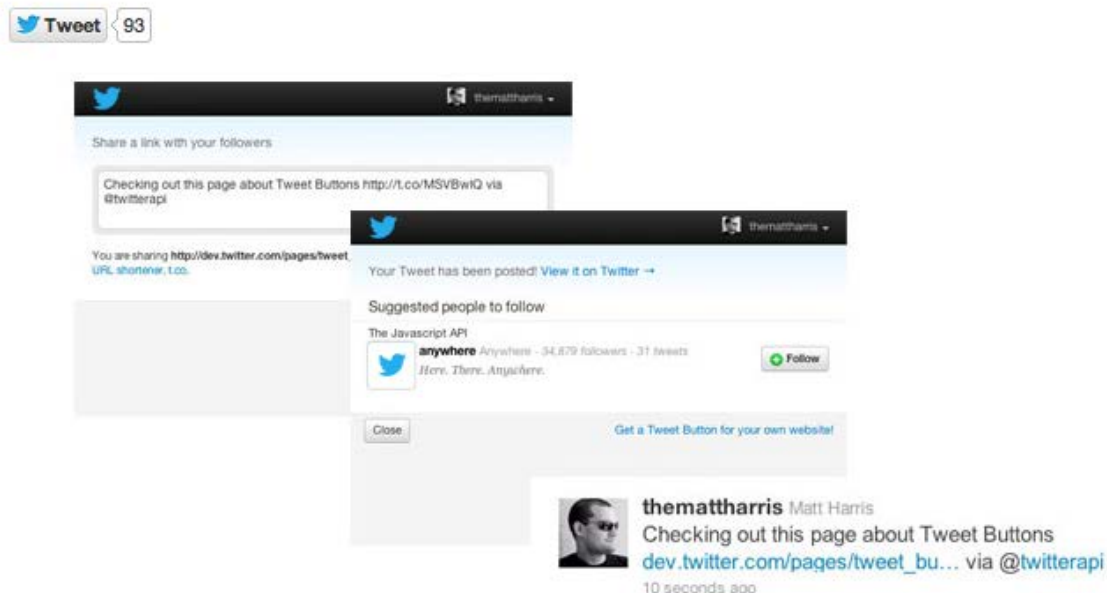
Tweet 93

themattharris

Share a link with your followers

Checking out this page about Tweet Buttons http://t.co/MSVBwIQ via @twitterapi

You are sharing http://dev.twitter.com/pages/tweet_ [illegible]
URL shortener, t.co.

themattharris

Your Tweet has been posted! View it on Twitter →

Suggested people to follow

The Javascript API

anywhere Anywhere · 34,879 followers · 31 tweets
Here. There. Anywhere.

Follow

Close

Get a Tweet Button for your own website!

themattharris Matt Harris
Checking out this page about Tweet Buttons dev.twitter.com/pages/tweet_bu… via @twitterapi
10 seconds ago